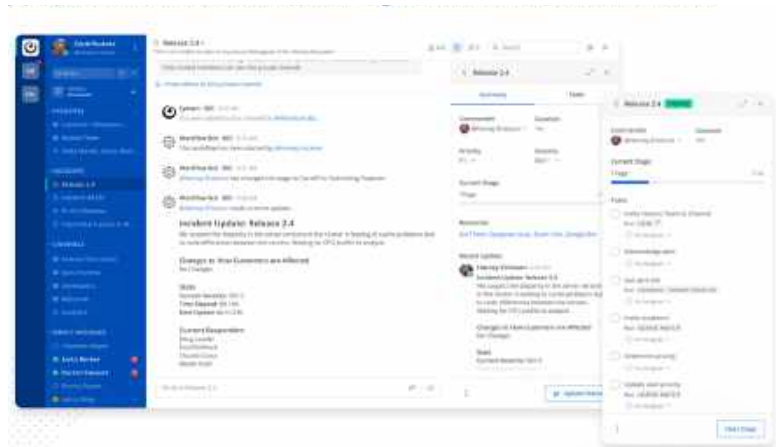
Release 2.4

Incident Update: Release 2.4

Changes to How Customers are Affected

Current Responders

Release 2.4

Summary

Tasks

Current Stage

Resources

Recent Updates

Incident Update: Release 2.4

Changes to How Customers are Affected

Release 2.4

Current Stage

Tasks

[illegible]